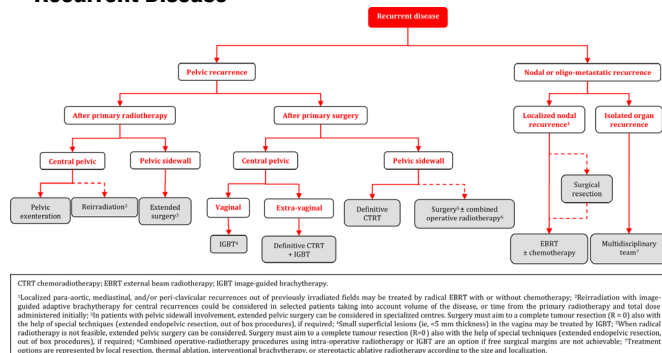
Recurrent Disease

Recurrent disease

Pelvic recurrence

Nodal or oligo-metastatic recurrence

After primary radiotherapy

After primary surgery

Localized nodal recurrence¹

Isolated organ recurrence

Central pelvic

Pelvic sidewall

Central pelvic

Pelvic sidewall

Surgical resection

Pelvic exenteration

Reirradiation²

Extended surgery³

Vaginal

Extra-vaginal

Definitive CTRT

Surgery³ ± combined operative radiotherapy⁶

IGBT⁴

Definitive CTRT + IGBT

EBRT ± chemotherapy

Multidisciplinary team⁷

CTRT chemoradiotherapy; EBRT external beam radiotherapy; IGBT image-guided brachytherapy.

¹Localized para-aortic, mediastinal, and/or peri-clavicular recurrences out of previously irradiated fields may be treated by radical EBRT with or without chemotherapy; ²Reirradiation with image-guided adaptive brachytherapy for central recurrences could be considered in selected patients taking into account volume of the disease, or time from the primary radiotherapy and total dose administered initially; ³In patients with pelvic sidewall involvement, extended pelvic surgery can be considered in specialized centres. Surgery must aim to a complete tumour resection (R = 0) also with the help of special techniques (extended endopelvic resection, out of box procedures), if required; ⁴Small superficial lesions (ie, <5 mm thickness) in the vagina may be treated by IGBT; ⁵When radical radiotherapy is not feasible, extended pelvic surgery can be considered. Surgery must aim to a complete tumour resection (R=0) also with the help of special techniques (extended endopelvic resection, out of box procedures), if required; ⁶Combined operative-radiotherapy procedures using intra-operative radiotherapy or IGBT are an option if free surgical margins are not achievable; ⁷Treatment options are represented by local resection, thermal ablation, interventional brachytherapy, or stereotactic ablative radiotherapy according to the size and localization.